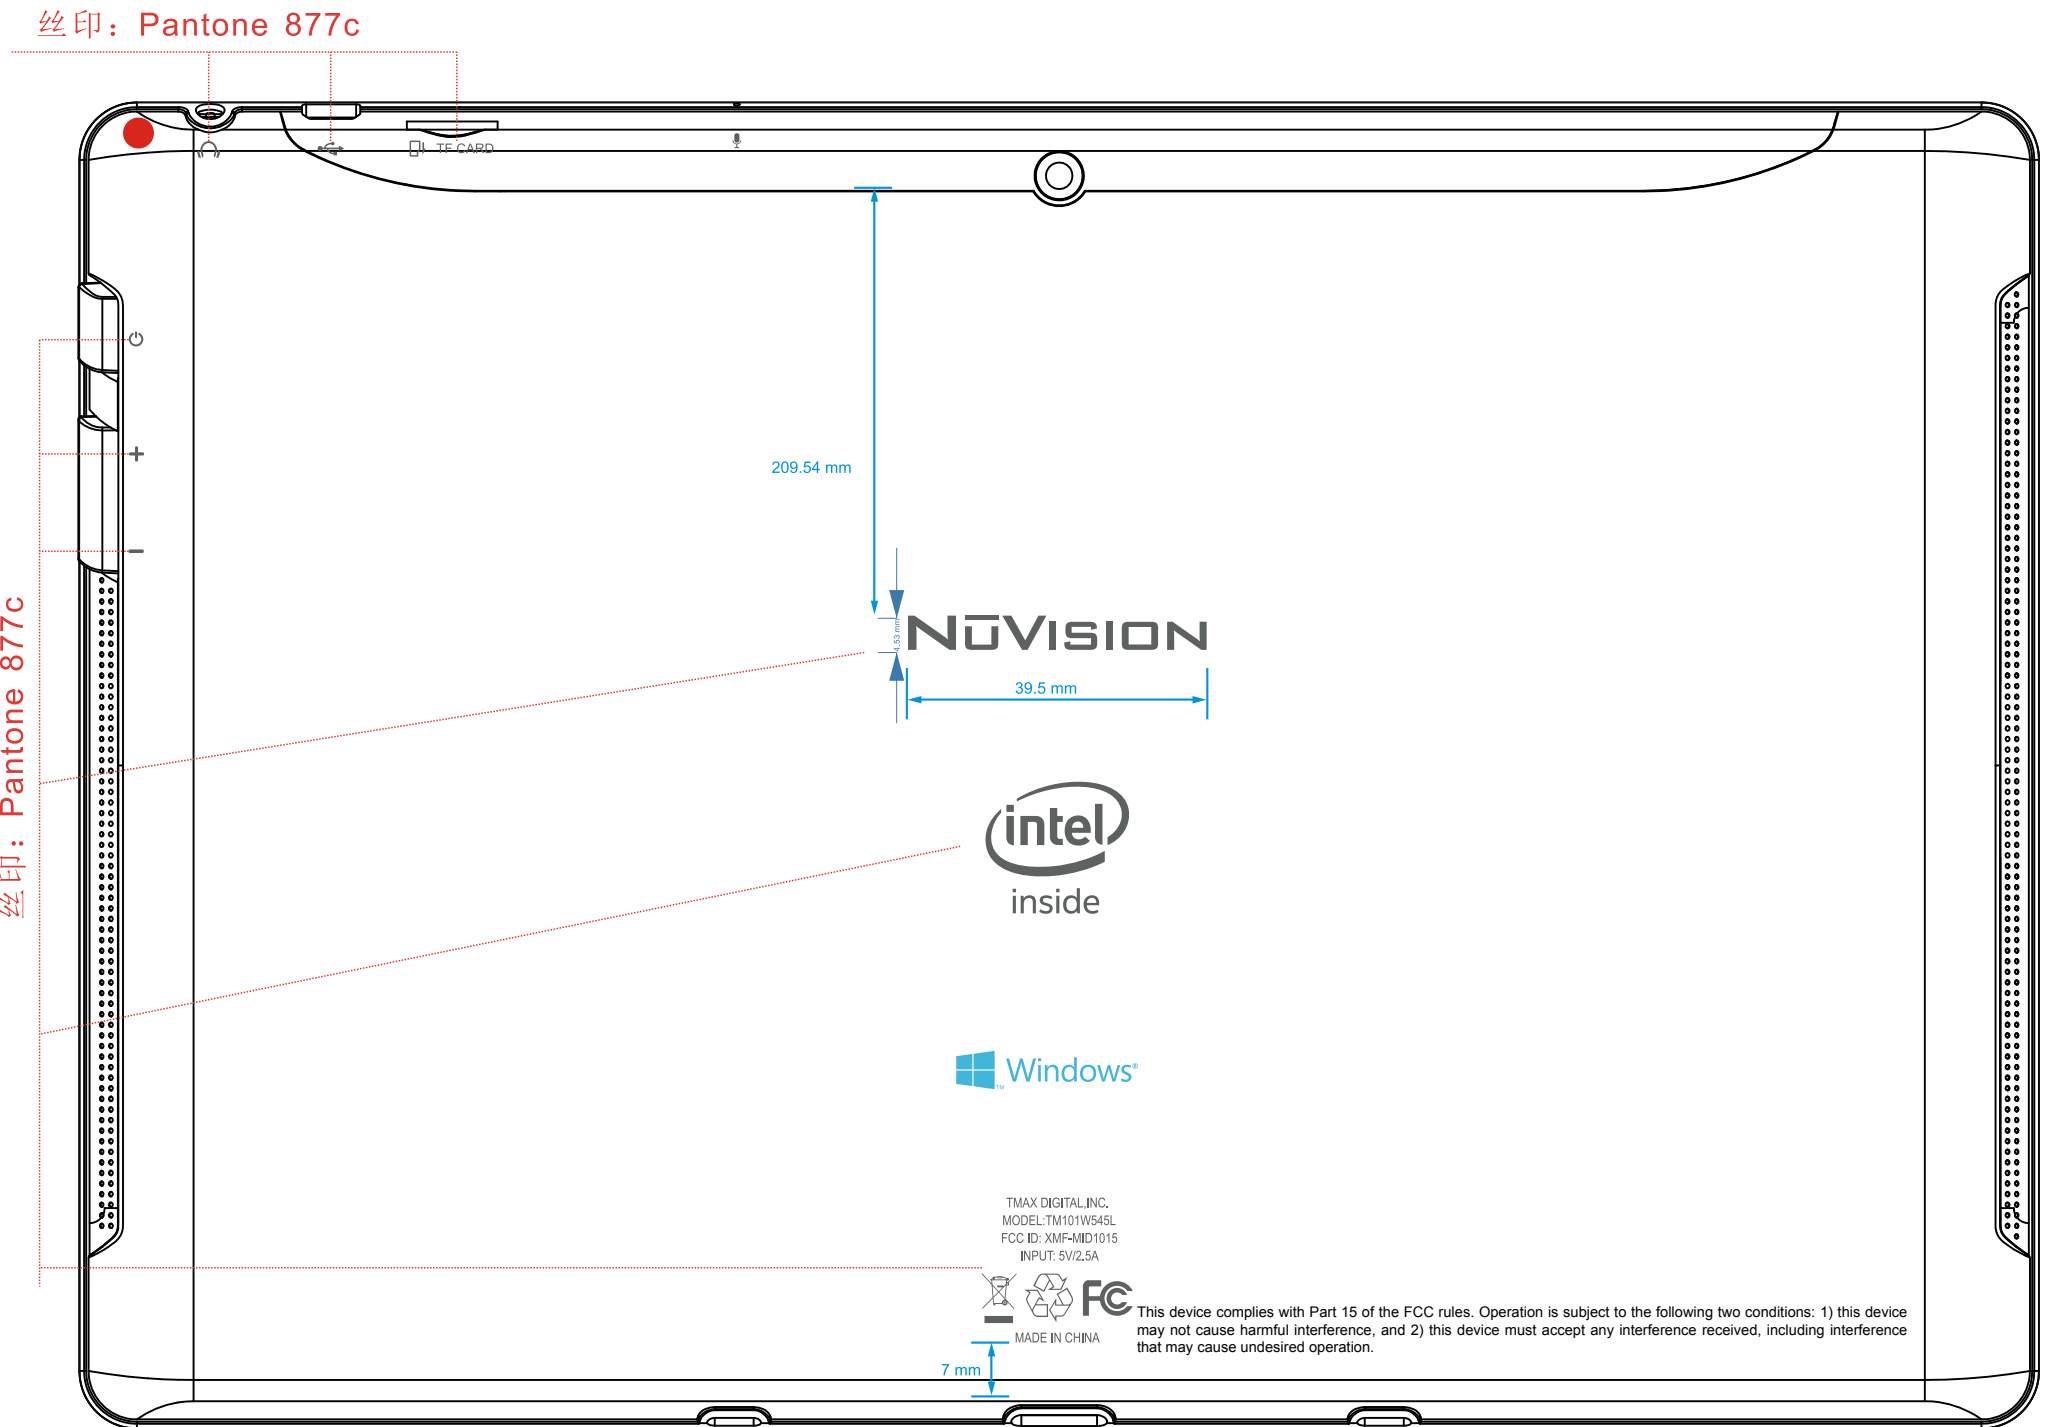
丝印：Pantone 877c

TF CARD

丝印：Pantone 877c

209.54 mm

4.53 mm

NuVision

39.5 mm

intel
inside

Windows

TMAX DIGITAL,INC.
MODEL:TM101W545L
FCC ID: XMF-MID1015
INPUT: 5V/2.5A

FC

This device complies with Part 15 of the FCC rules. Operation is subject to the following two conditions: 1) this device may not cause harmful interference, and 2) this device must accept any interference received, including interference that may cause undesired operation.

MADE IN CHINA

7 mm